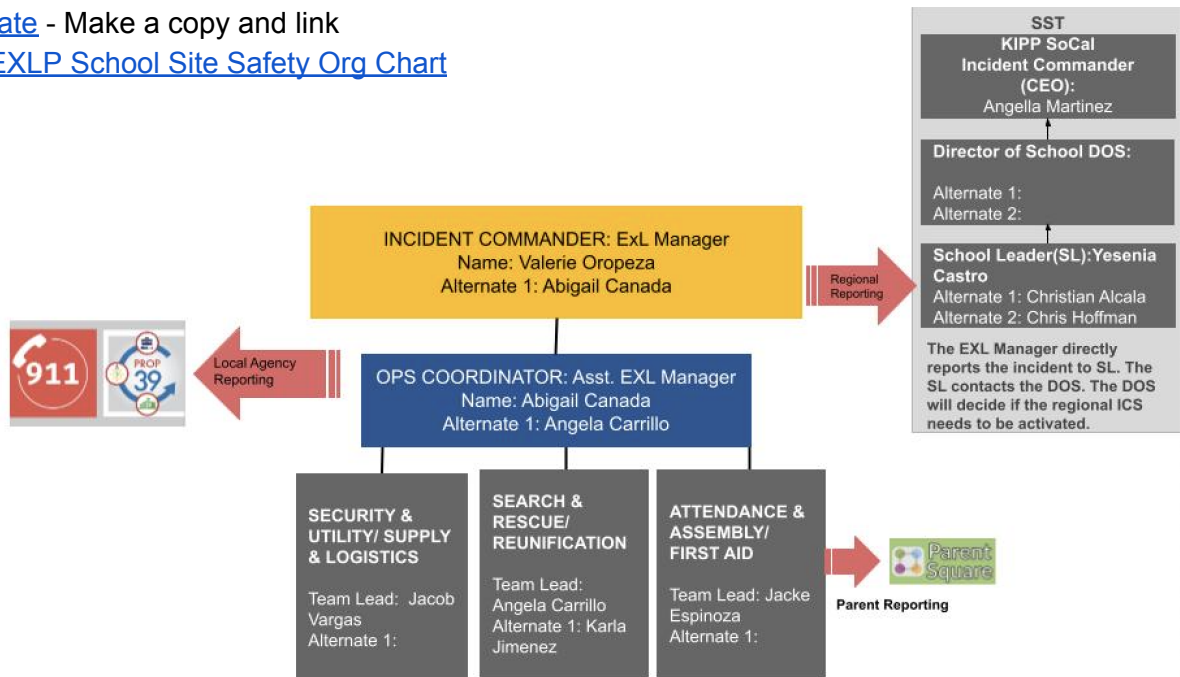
ate - Make a copy and link
EXLP School Site Safety Org Chart

SST

KIPP SoCal Incident Commander (CEO): Angella Martinez

Director of School DOS:

Alternate 1:
Alternate 2:

School Leader(SL):Yesenia Castro
Alternate 1: Christian Alcala
Alternate 2: Chris Hoffman

The EXL Manager directly reports the incident to SL. The SL contacts the DOS. The DOS will decide if the regional ICS needs to be activated.

INCIDENT COMMANDER: ExL Manager
Name: Valerie Oropeza
Alternate 1: Abigail Canada

Regional Reporting

911

PROP 39

Local Agency Reporting

OPS COORDINATOR: Asst. EXL Manager
Name: Abigail Canada
Alternate 1: Angela Carrillo

SECURITY & UTILITY/ SUPPLY & LOGISTICS

Team Lead: Jacob Vargas
Alternate 1:

SEARCH & RESCUE/ REUNIFICATION

Team Lead: Angela Carrillo
Alternate 1: Karla Jimenez

ATTENDANCE & ASSEMBLY/ FIRST AID

Team Lead: Jacke Espinoza
Alternate 1:

Parent Square

Parent Reporting